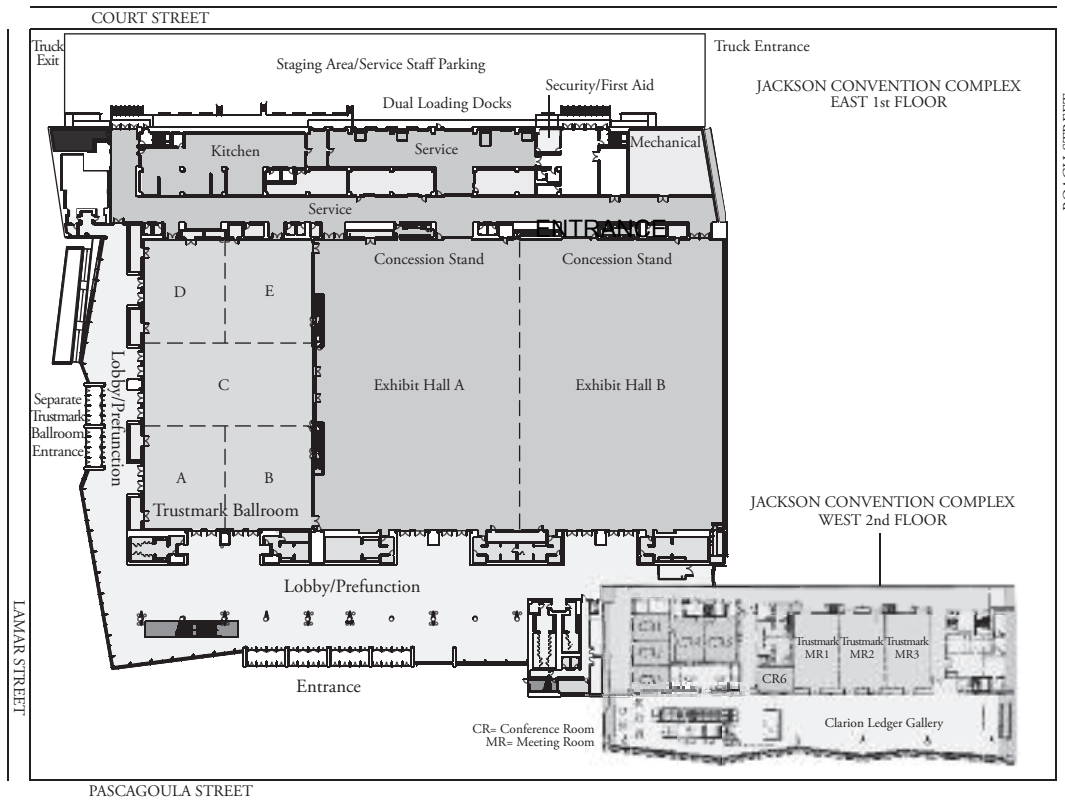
COURT STREET

Truck Exit

Staging Area/Service Staff Parking

Truck Entrance

JACKSON CONVENTION COMPLEX
EAST 1st FLOOR

Dual Loading Docks

Security/First Aid

Kitchen

Service

Mechanical

Service

ENTRANCE

Concession Stand

Concession Stand

D

E

C

Lobby/Prefunction

Exhibit Hall A

Exhibit Hall B

Separate Trustmark Ballroom Entrance

A

B

Trustmark Ballroom

JACKSON CONVENTION COMPLEX
WEST 2nd FLOOR

Lobby/Prefunction

Trustmark MR1

Trustmark MR2

Trustmark MR3

CR6

Entrance

Clarion Ledger Gallery

CR= Conference Room
MR= Meeting Room

LAMAR STREET

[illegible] STREET

PASCAGOULA STREET